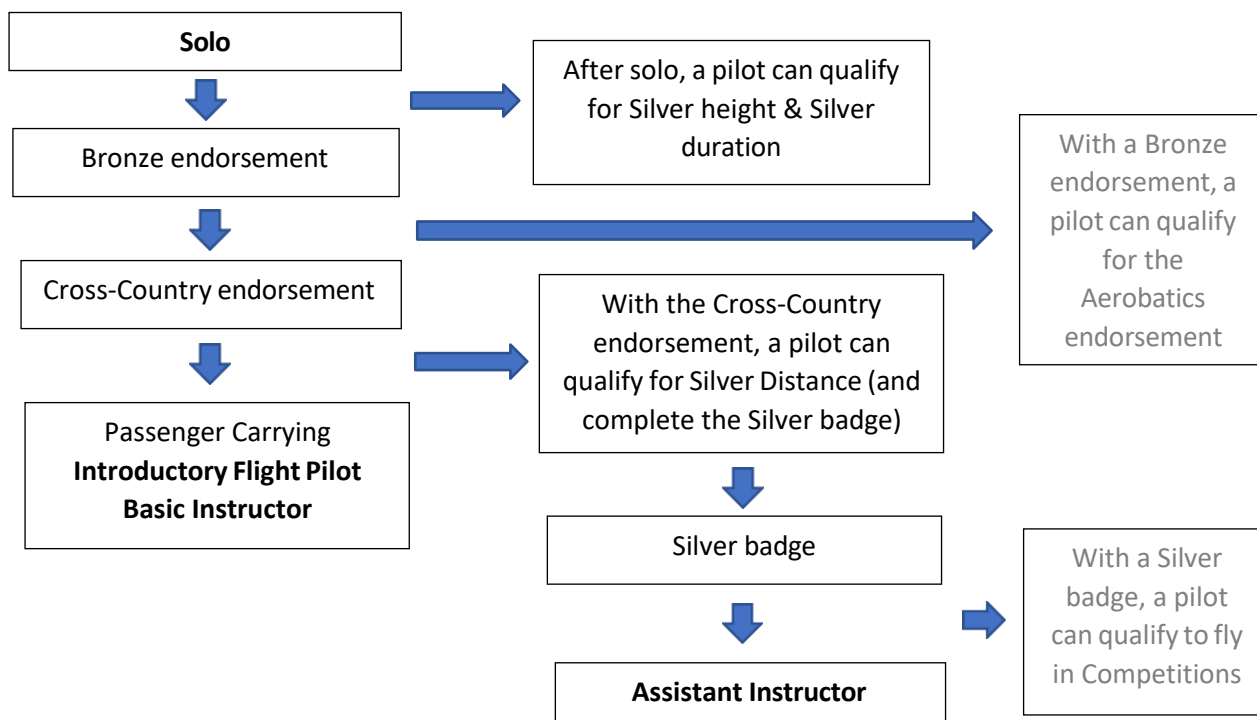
Solo

After solo, a pilot can qualify for Silver height & Silver duration

Bronze endorsement

With a Bronze endorsement, a pilot can qualify for the Aerobatics endorsement

Cross-Country endorsement

With the Cross-Country endorsement, a pilot can qualify for Silver Distance (and complete the Silver badge)

Passenger Carrying
**Introductory Flight Pilot**
**Basic Instructor**

Silver badge

With a Silver badge, a pilot can qualify to fly in Competitions

**Assistant Instructor**